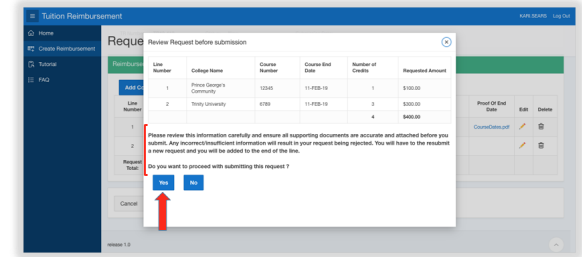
Tuition Reimbursement

KARLSEARS Log Out

Home
Create Reimbursement
Tutorial
FAQ

Reque

Reimburse

Add Co

Line Number

1

2

Request Total:

Cancel

release 1.0

Proof Of End Date

Edit

Delete

CourseDates.pdf

Review Request before submission

| Line Number | College Name | Course Number | Course End Date | Number of Credits | Requested Amount |
|---|---|---|---|---|---|
| 1 | Prince George's Community | 12345 | 11-FEB-19 | 1 | $100.00 |
| 2 | Trinity University | 6789 | 11-FEB-19 | 3 | $300.00 |
| | | | | 4 | $400.00 |

Please review this information carefully and ensure all supporting documents are accurate and attached before you submit. Any incorrect/insufficient information will result in your request being rejected. You will have to the resubmit a new request and you will be added to the end of the line.

Do you want to proceed with submitting this request ?

Yes No